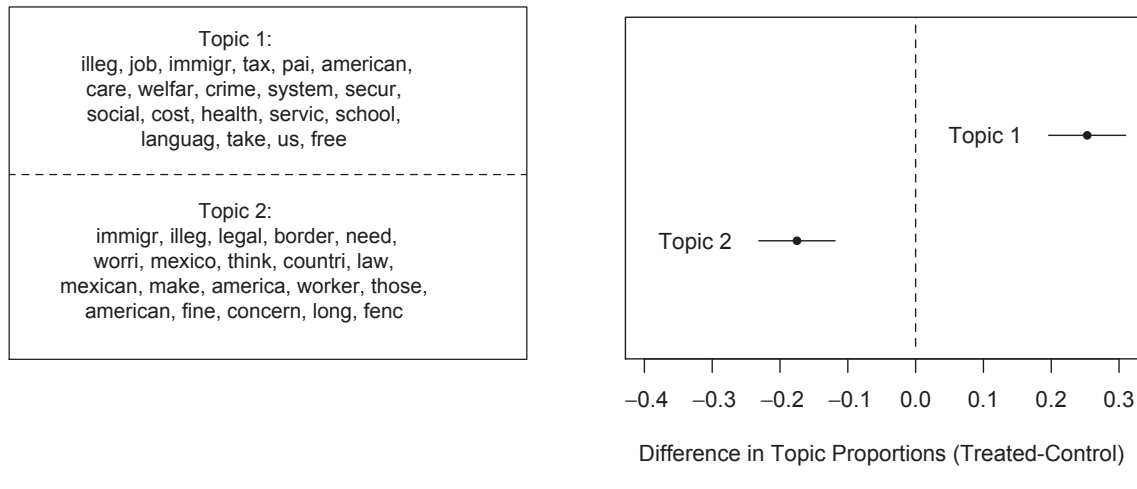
Topic 1:
illeg, job, immigr, tax, pai, american, care, welfar, crime, system, secur, social, cost, health, servic, school, languag, take, us, free

Topic 2:
immigr, illeg, legal, border, need, worri, mexico, think, countri, law, mexican, make, america, worker, those, american, fine, concern, long, fenc

Topic 1

Topic 2

$-0.4$ $-0.3$ $-0.2$ $-0.1$ $0.0$ $0.1$ $0.2$ $0.3$

Difference in Topic Proportions (Treated-Control)